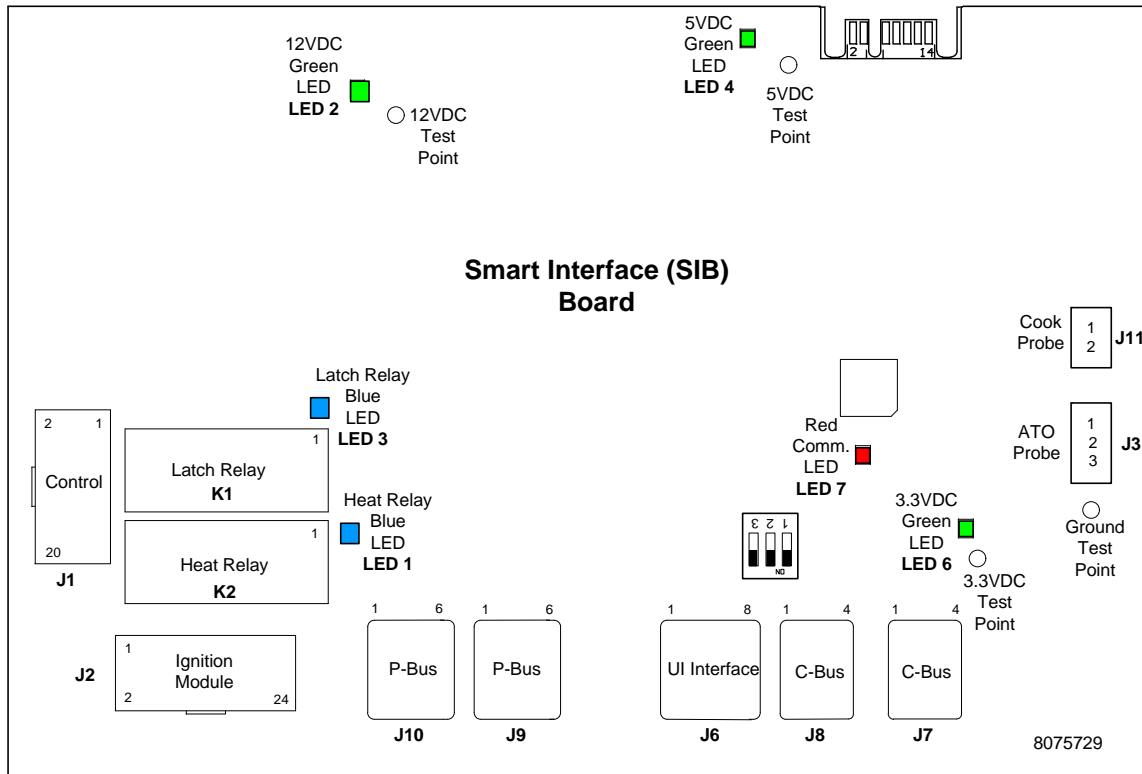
12VDC Green LED **LED 2**

12VDC Test Point

5VDC Green LED **LED 4**

5VDC Test Point

2 1 14

**Smart Interface (SIB) Board**

Cook Probe 1 2 **J11**

ATO Probe 1 2 3 **J3**

Ground Test Point

Latch Relay Blue LED **LED 3**

2 1

Control

20

**J1**

1

Latch Relay **K1**

1

Heat Relay **K2**

Heat Relay Blue LED **LED 1**

Red Comm. LED **LED 7**

3 2 1

ON

3.3VDC Green LED **LED 6**

3.3VDC Test Point

1

Ignition Module

2 24

**J2**

1 6

P-Bus

**J10**

1 6

P-Bus

**J9**

1 8

UI Interface

**J6**

1 4

C-Bus

**J8**

1 4

C-Bus

**J7**

8075729